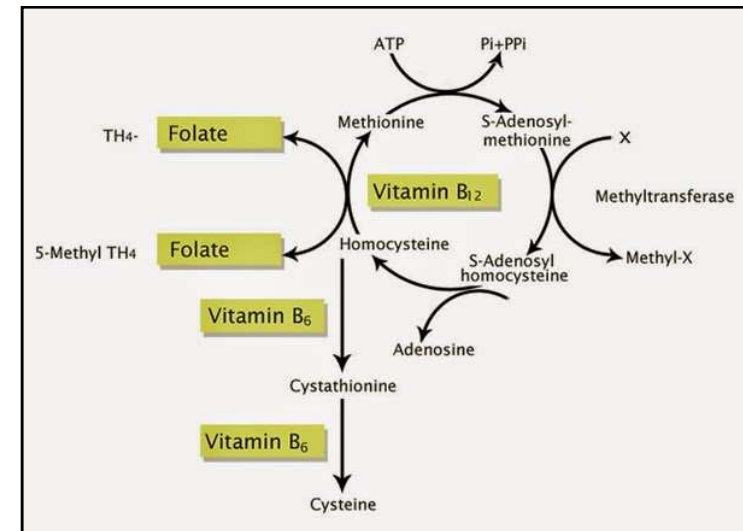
ATP

Pi+PPi

TH$_4$-

Folate

Methionine

S-Adenosyl-methionine

X

Vitamin B$_{12}$

Methyltransferase

5-Methyl TH$_4$

Folate

Homocysteine

S-Adenosyl homocysteine

Methyl-X

Vitamin B$_6$

Adenosine

Cystathionine

Vitamin B$_6$

Cysteine